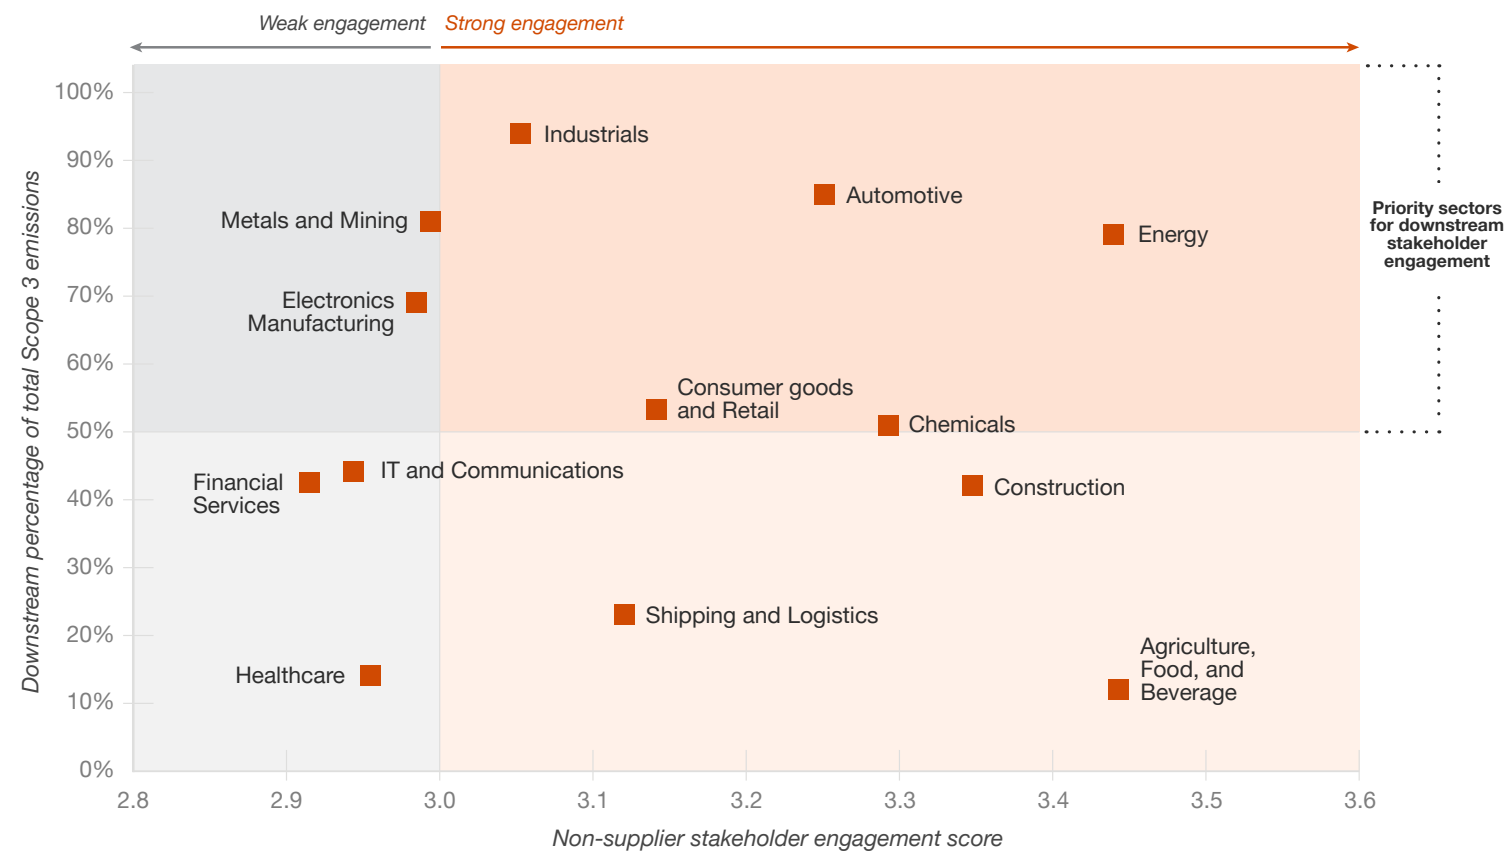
Weak engagement Strong engagement

Downstream percentage of total Scope 3 emissions

100%
90%
80%
70%
60%
50%
40%
30%
20%
10%
0%

Industrials
Automotive
Metals and Mining
Energy
Electronics Manufacturing
Consumer goods and Retail
Chemicals
Financial Services
IT and Communications
Construction
Shipping and Logistics
Healthcare
Agriculture, Food, and Beverage

Priority sectors for downstream stakeholder engagement

2.8
2.9
3.0
3.1
3.2
3.3
3.4
3.5
3.6

Non-supplier stakeholder engagement score